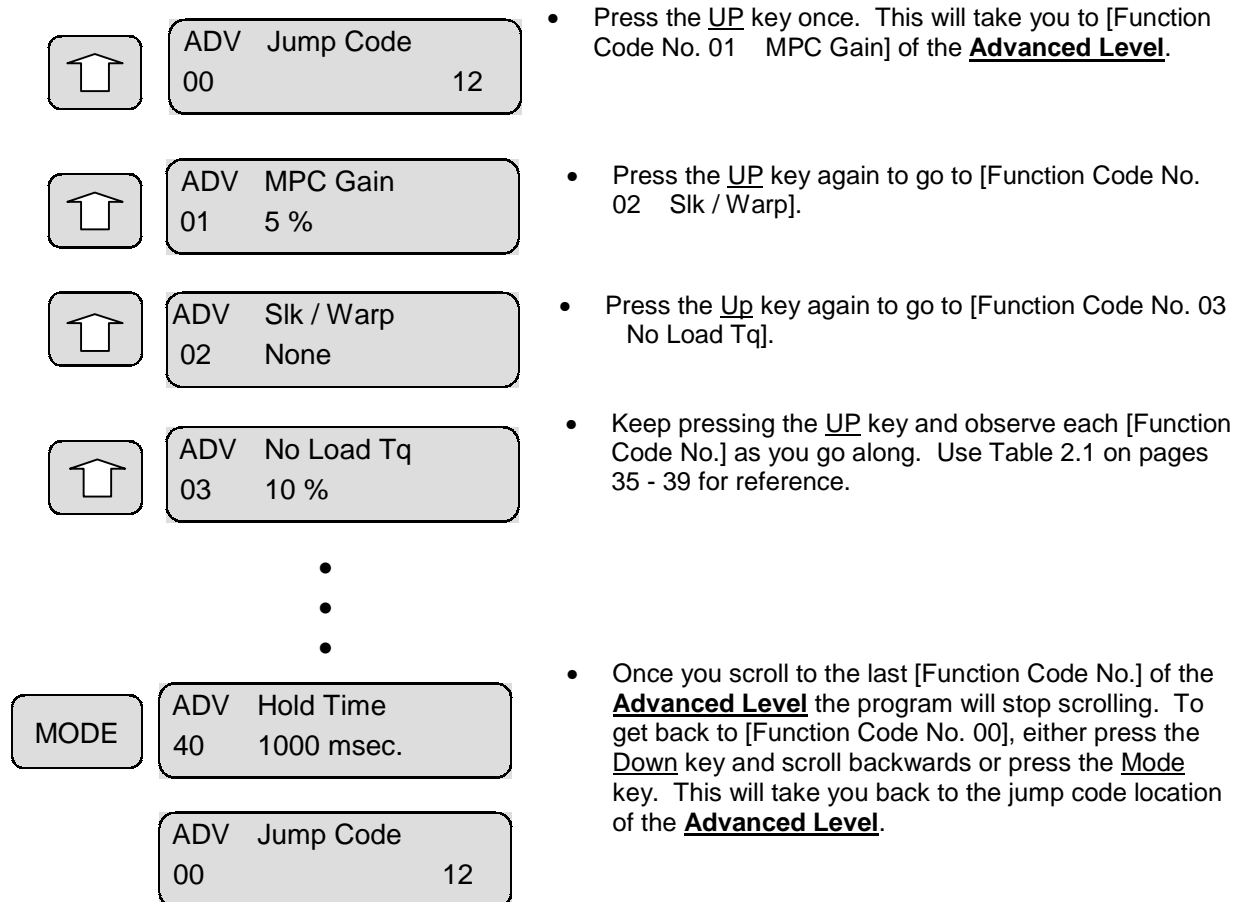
ADV Jump Code
00 12

- Press the UP key once. This will take you to [Function Code No. 01 MPC Gain] of the **Advanced Level**.

ADV MPC Gain
01 5 %

- Press the UP key again to go to [Function Code No. 02 Slk / Warp].

ADV Slk / Warp
02 None

- Press the Up key again to go to [Function Code No. 03 No Load Tq].

ADV No Load Tq
03 10 %

- Keep pressing the UP key and observe each [Function Code No.] as you go along. Use Table 2.1 on pages 35 - 39 for reference.

•
•
•

MODE

ADV Hold Time
40 1000 msec.

- Once you scroll to the last [Function Code No.] of the **Advanced Level** the program will stop scrolling. To get back to [Function Code No. 00], either press the Down key and scroll backwards or press the Mode key. This will take you back to the jump code location of the **Advanced Level**.

ADV Jump Code
00 12